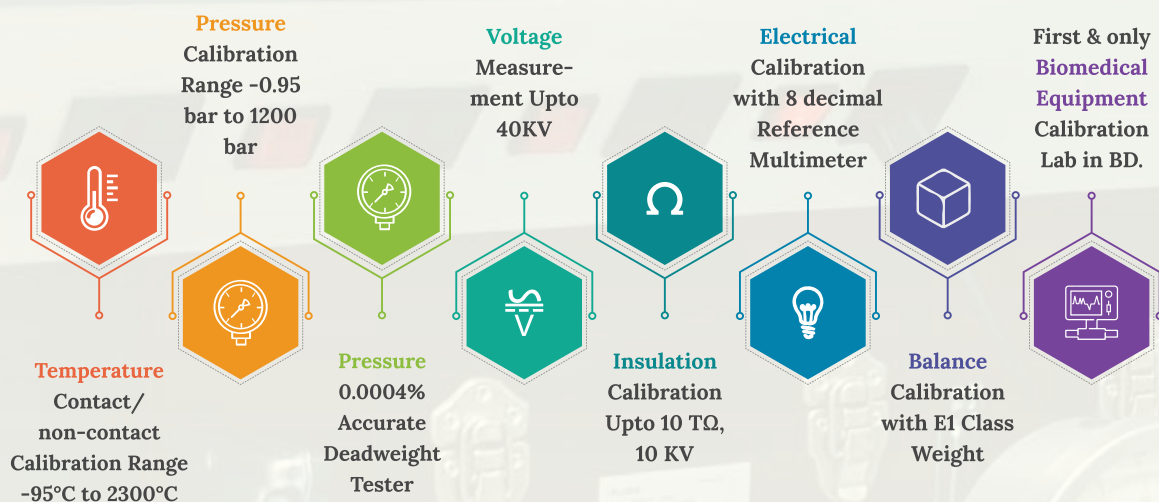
Pressure
Calibration Range -0.95 bar to 1200 bar

Voltage
Measurement Upto 40KV

Electrical
Calibration with 8 decimal Reference Multimeter

First & only
Biomedical Equipment
Calibration Lab in BD.

Temperature
Contact/ non-contact Calibration Range -95°C to 2300°C

Pressure
0.0004% Accurate Deadweight Tester

Insulation
Calibration Upto 10 TΩ, 10 KV

Balance
Calibration with E1 Class Weight